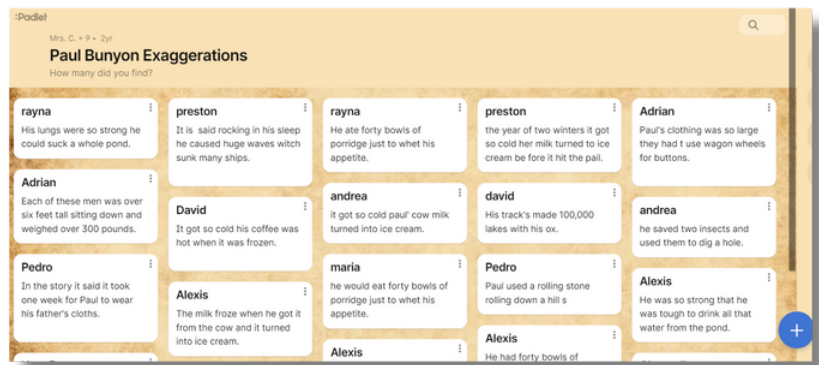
:Padlet

Mrs. C. • 9 • 2yr

Paul Bunyon Exaggerations

How many did you find?

rayna
His lungs were so strong he could suck a whole pond.

Adrian
Each of these men was over six feet tall sitting down and weighed over 300 pounds.

Pedro
In the story it said it took one week for Paul to wear his father's cloths.

preston
It is said rocking in his sleep he caused huge waves witch sunk many ships.

David
It got so cold his coffee was hot when it was frozen.

Alexis
The milk froze when he got it from the cow and it turned into ice cream.

rayna
He ate forty bowls of porridge just to whet his appetite.

andrea
it got so cold paul' cow milk turned into ice cream.

maria
he would eat forty bowls of porridge just to whet his appetite.

Alexis

preston
the year of two winters it got so cold her milk turned to ice cream be fore it hit the pail.

david
His track's made 100,000 lakes with his ox.

Pedro
Paul used a rolling stone rolling down a hill s

Alexis
He had forty bowls of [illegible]

Adrian
Paul's clothing was so large they had t use wagon wheels for buttons.

andrea
he saved two insects and used them to dig a hole.

Alexis
He was so strong that he was tough to drink all that water from the pond.

+